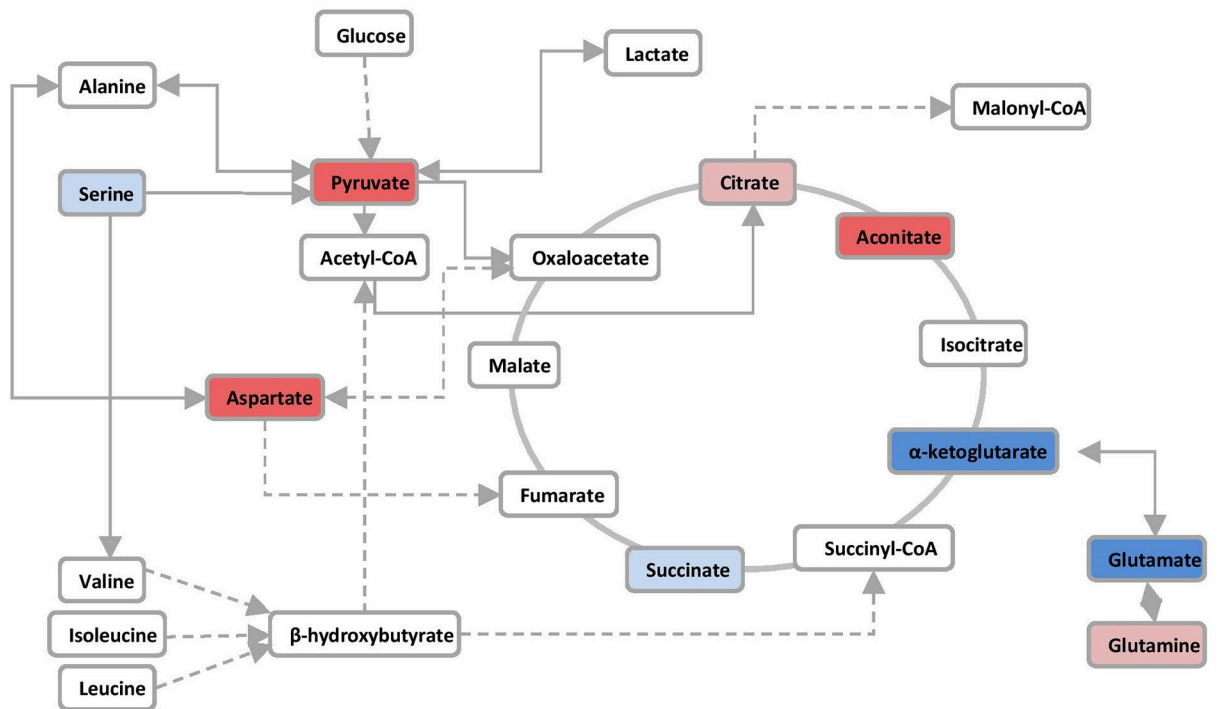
Glucose

Lactate

Alanine

Malonyl-CoA

Serine

Pyruvate

Citrate

Aconitate

Acetyl-CoA

Oxaloacetate

Isocitrate

Malate

Aspartate

α-ketoglutarate

Fumarate

Succinyl-CoA

Glutamate

Succinate

Valine

Isoleucine

β-hydroxybutyrate

Glutamine

Leucine